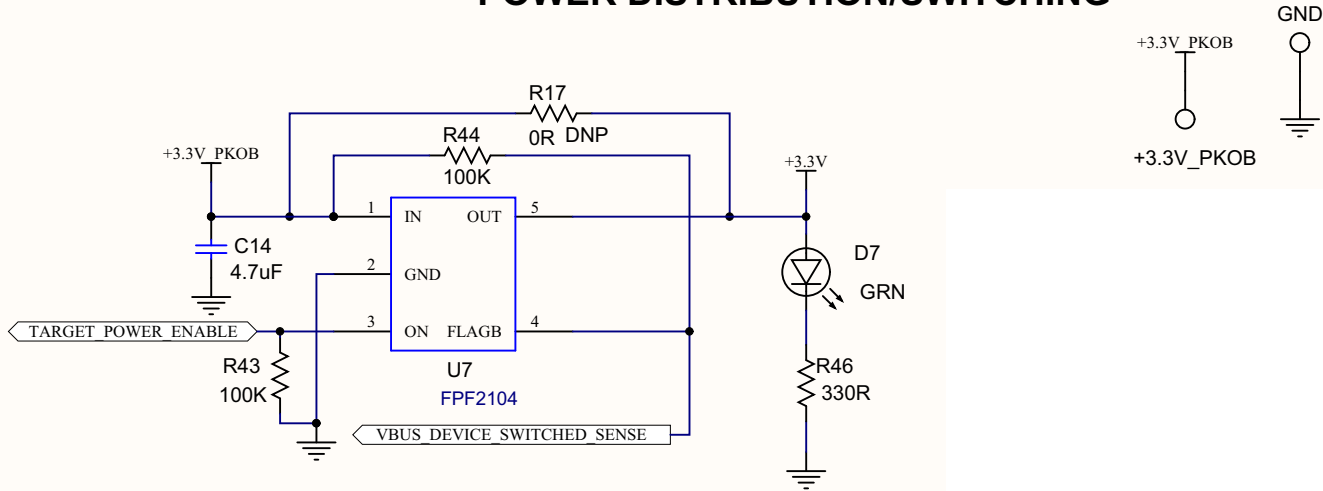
POWER DISTRIBUTION/SWITCHING

GND

+3.3V_PKOB

+3.3V_PKOB

R17
0R DNP

R44
100K

+3.3V_PKOB

+3.3V

1 IN
OUT 5
2 GND
3 ON
FLAGB 4

C14
4.7uF

D7
GRN

TARGET_POWER_ENABLE

U7
FPF2104

R43
100K

R46
330R

VBUS_DEVICE_SWITCHED_SENSE